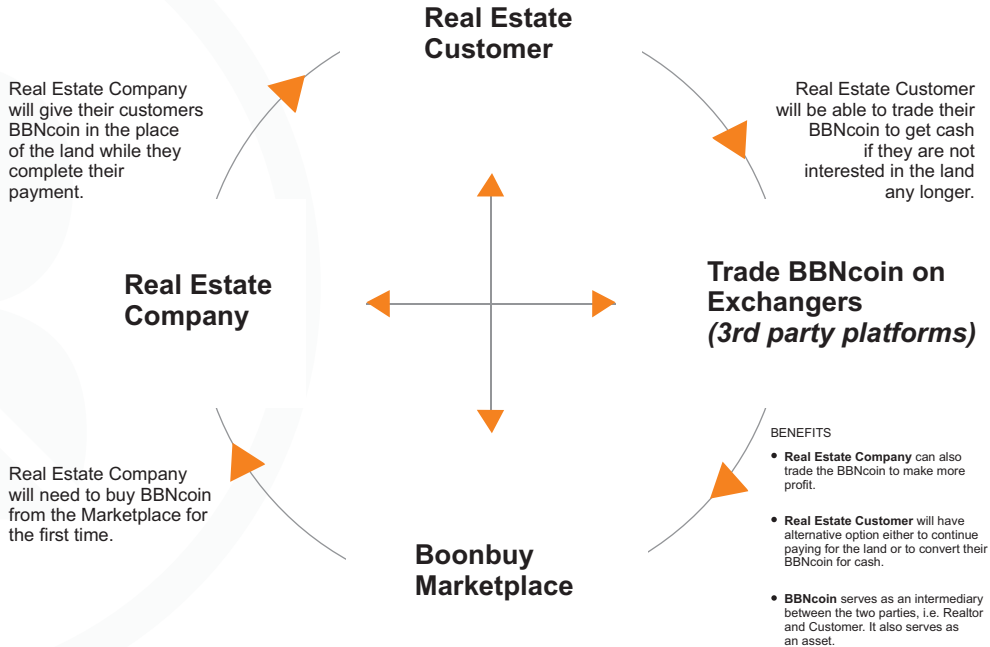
Real Estate Customer

Real Estate Company will give their customers BBNcoin in the place of the land while they complete their payment.

Real Estate Customer will be able to trade their BBNcoin to get cash if they are not interested in the land any longer.

Real Estate Company

Trade BBNcoin on Exchangers *(3rd party platforms)*

Real Estate Company will need to buy BBNcoin from the Marketplace for the first time.

Boonbuy Marketplace

BENEFITS

- **Real Estate Company** can also trade the BBNcoin to make more profit.
- **Real Estate Customer** will have alternative option either to continue paying for the land or to convert their BBNcoin for cash.
- **BBNcoin** serves as an intermediary between the two parties, i.e. Realtor and Customer. It also serves as an asset.